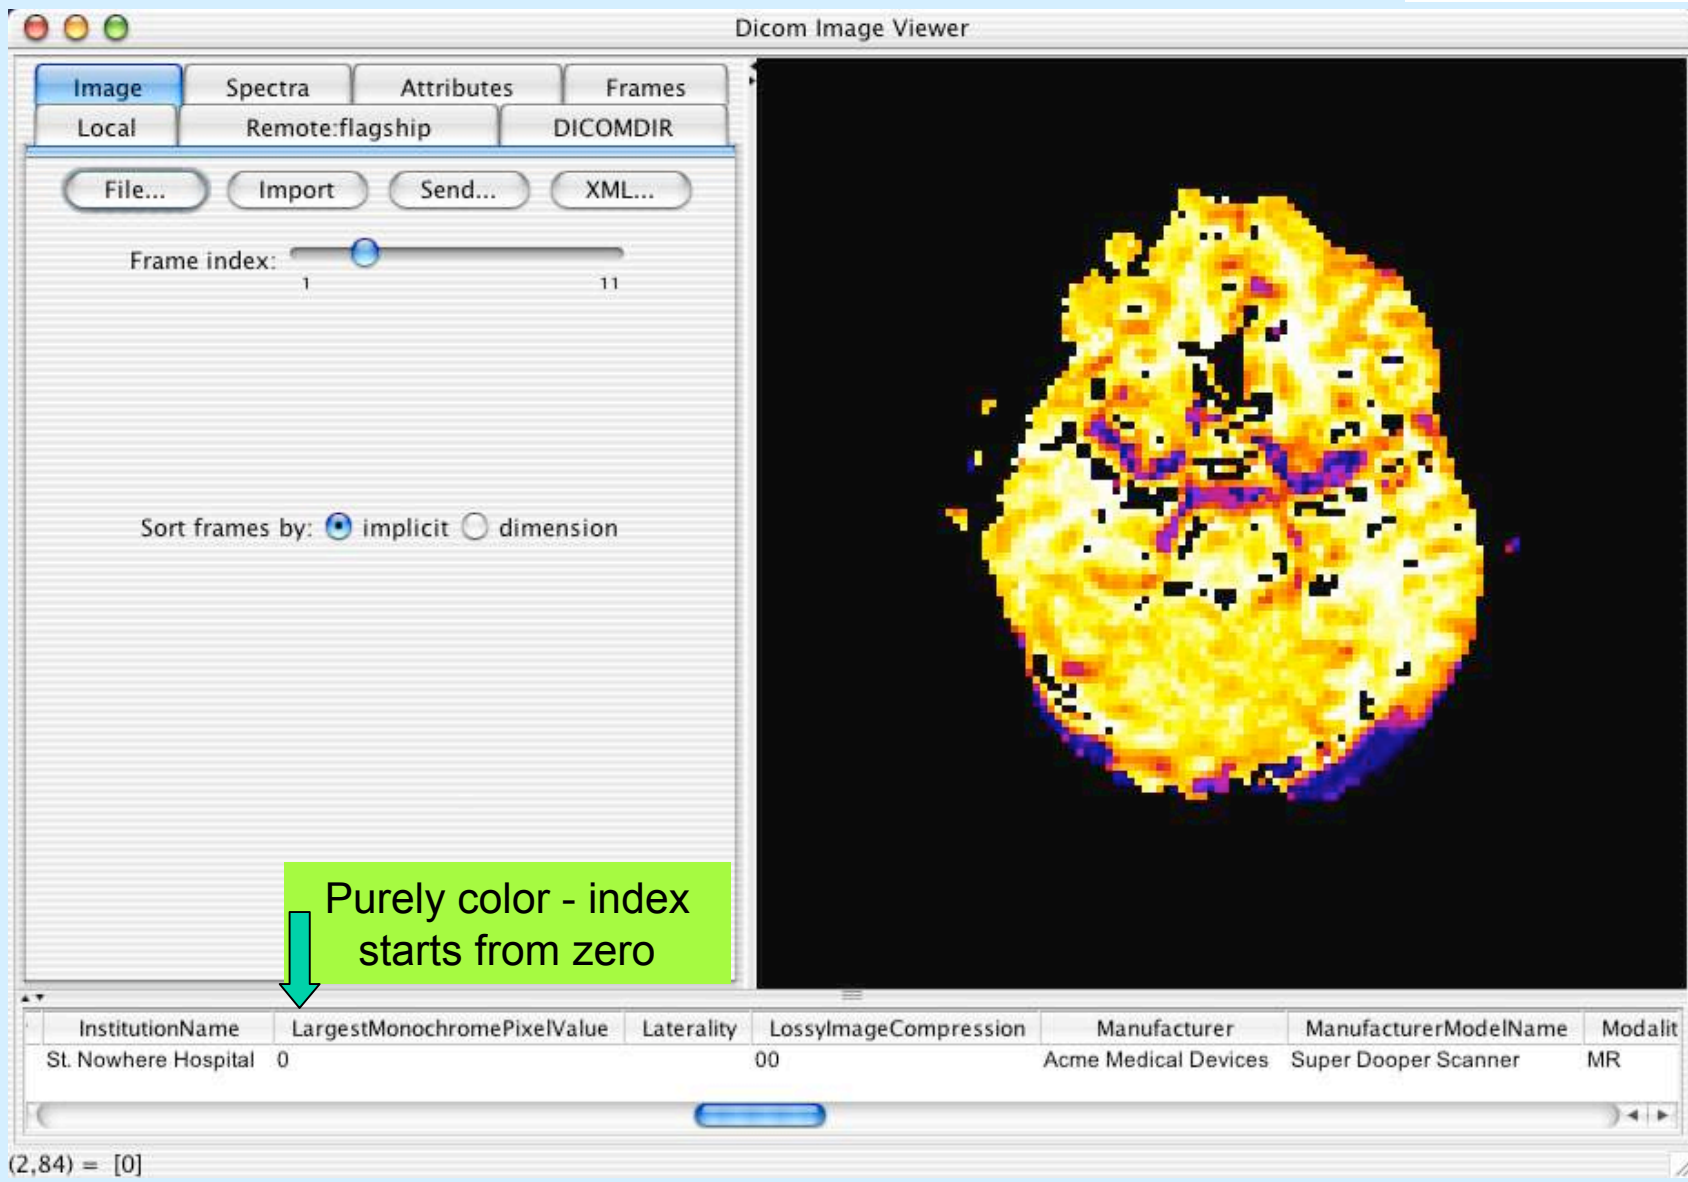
Dicom Image Viewer

Image | Spectra | Attributes | Frames

Local | Remote:flagship | DICOMDIR

File... Import Send... XML...

Frame index:

1 11

Sort frames by: implicit dimension

Purely color - index starts from zero

| InstitutionName | LargestMonochromePixelValue | Laterality | LossyImageCompression | Manufacturer | ManufacturerModelName | Modalit |
|---|---|---|---|---|---|---|
| St. Nowhere Hospital | 0 | | 00 | Acme Medical Devices | Super Dooper Scanner | MR |

(2,84) = [0]